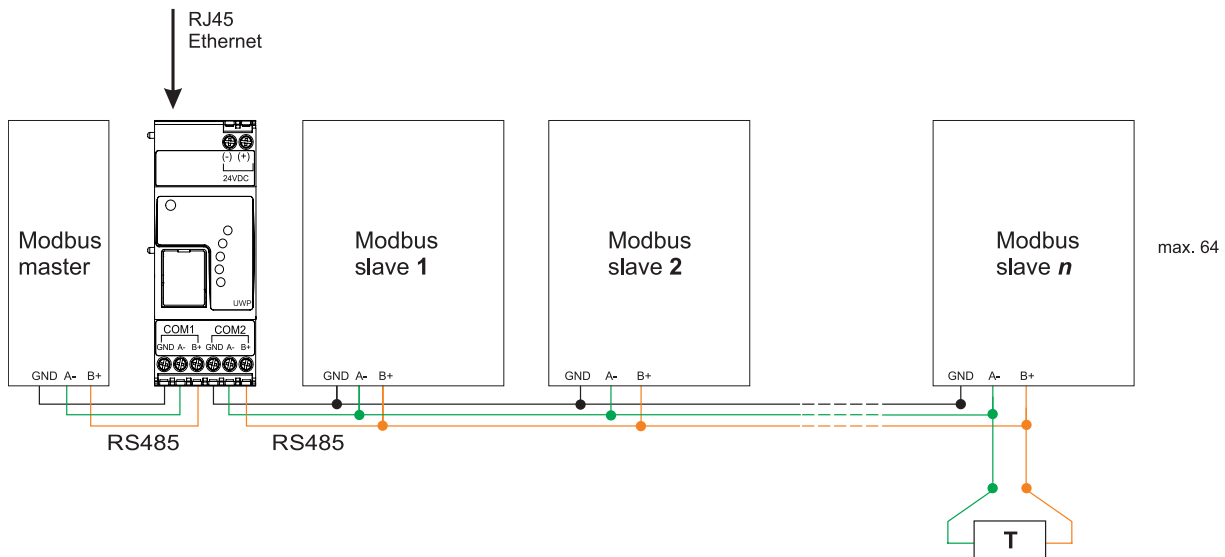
RJ45
Ethernet

(-) (+)
24VDC

Modbus master

UWP

COM1 COM2
GND A- B+ GND A- B+

GND A- B+

Modbus slave **1**

GND A- B+

Modbus slave **2**

GND A- B+

Modbus slave ***n***

GND A- B+

max. 64

RS485

RS485

T